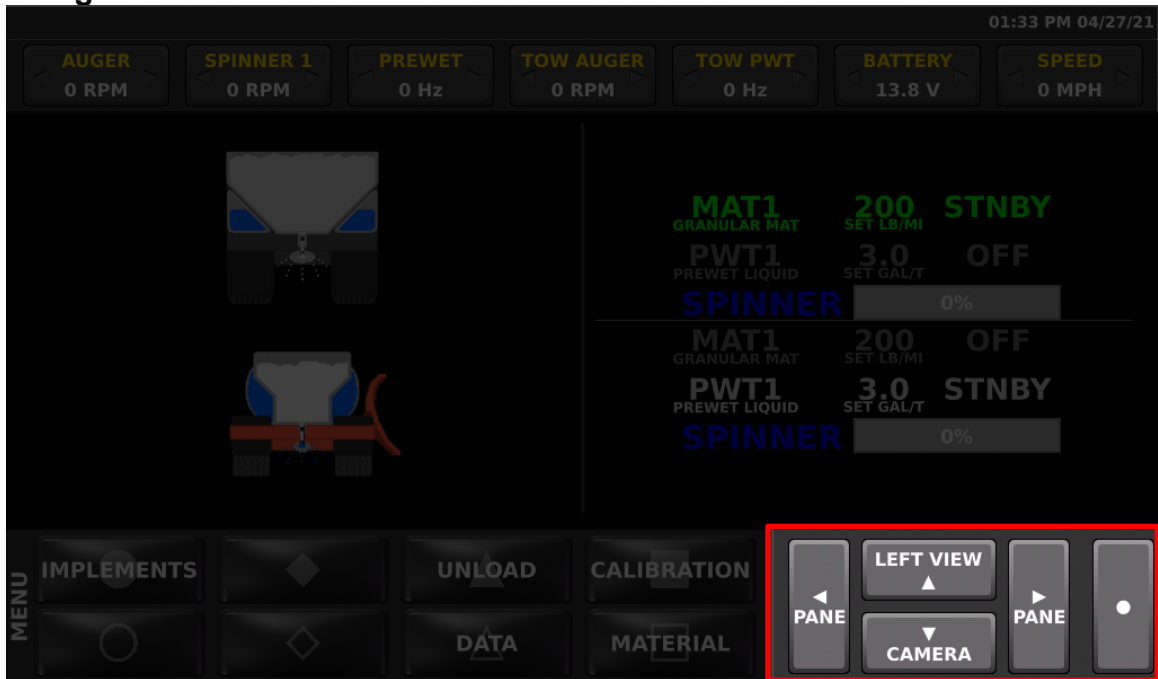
01:33 PM 04/27/21

| AUGER | SPINNER 1 | PREWET | TOW AUGER | TOW PWT | BATTERY | SPEED |
|---|---|---|---|---|---|---|
| 0 RPM | 0 RPM | 0 Hz | 0 RPM | 0 Hz | 13.8 V | 0 MPH |

MAT1 GRANULAR MAT 200 SET LB/MI STNBY
PWT1 PREWET LIQUID 3.0 SET GAL/T OFF
SPINNER 0%
MAT1 GRANULAR MAT 200 SET LB/MI OFF
PWT1 PREWET LIQUID 3.0 SET GAL/T STNBY
SPINNER 0%

MENU
IMPLEMENTS
UNLOAD
CALIBRATION
DATA
MATERIAL

◄ PANE
LEFT VIEW ▲
▼ CAMERA
► PANE
●